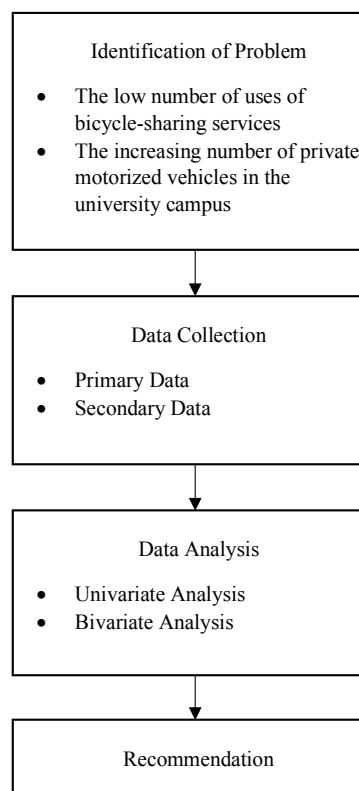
Identification of Problem

- The low number of uses of bicycle-sharing services
- The increasing number of private motorized vehicles in the university campus

Data Collection

- Primary Data
- Secondary Data

Data Analysis

- Univariate Analysis
- Bivariate Analysis

Recommendation